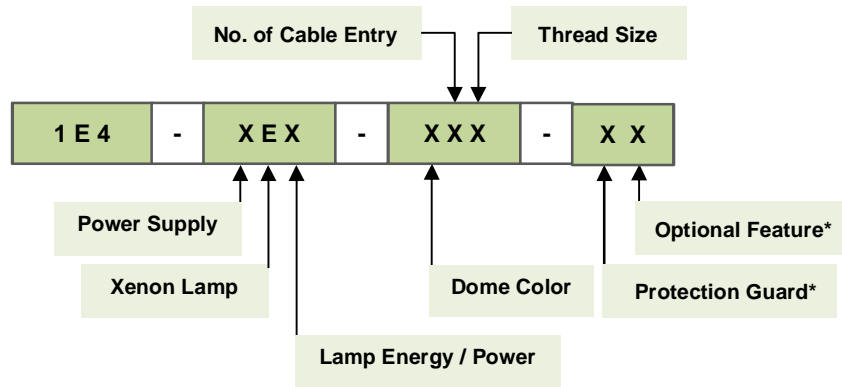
No. of Cable Entry

Thread Size

| 1 E 4 | - | X E X | - | X X X | - | X X |
|---|---|---|---|---|---|---|

Power Supply

Xenon Lamp

Lamp Energy / Power

Dome Color

Optional Feature*

Protection Guard*